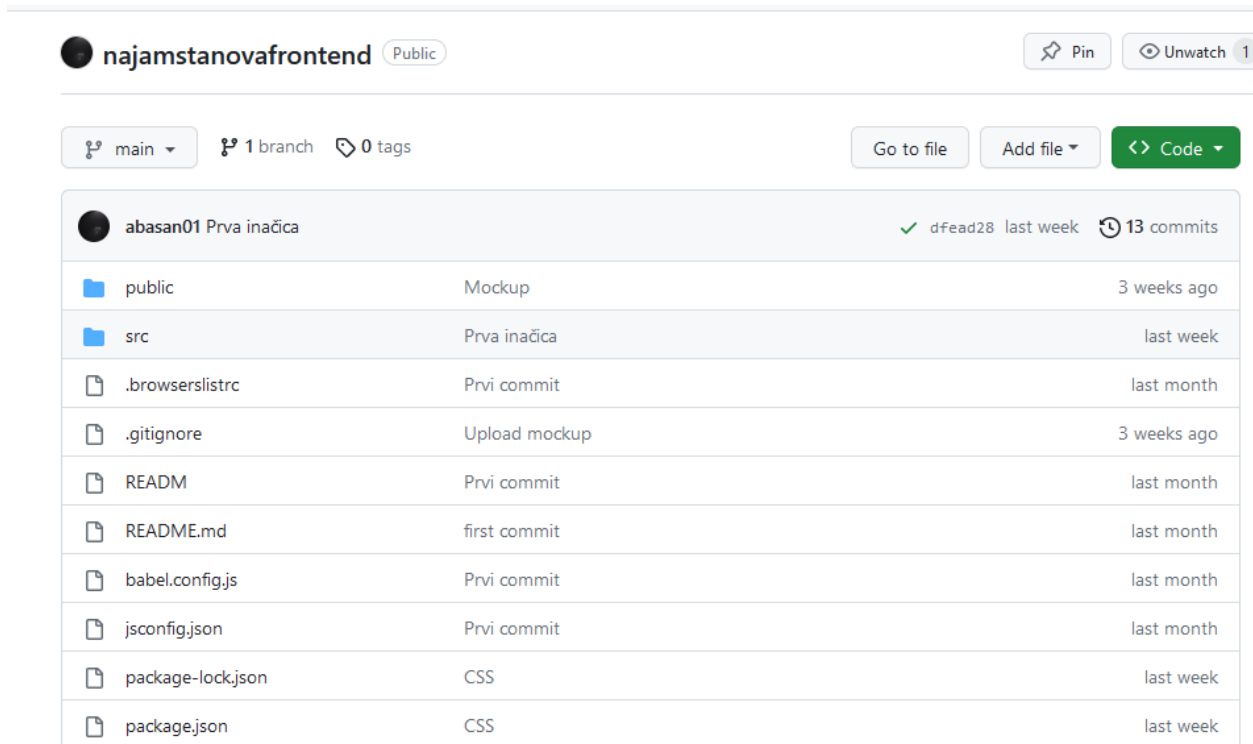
najamstanovafrontend Public

Pin

Unwatch 1

main

1 branch

0 tags

Go to file

Add file

Code

abasan01 Prva inačica

dfead28 last week

13 commits

| | | |
|---|---|---|
| public | Mockup | 3 weeks ago |
| src | Prva inačica | last week |
| .browserslistrc | Prvi commit | last month |
| .gitignore | Upload mockup | 3 weeks ago |
| READM | Prvi commit | last month |
| README.md | first commit | last month |
| babel.config.js | Prvi commit | last month |
| jsconfig.json | Prvi commit | last month |
| package-lock.json | CSS | last week |
| package.json | CSS | last week |